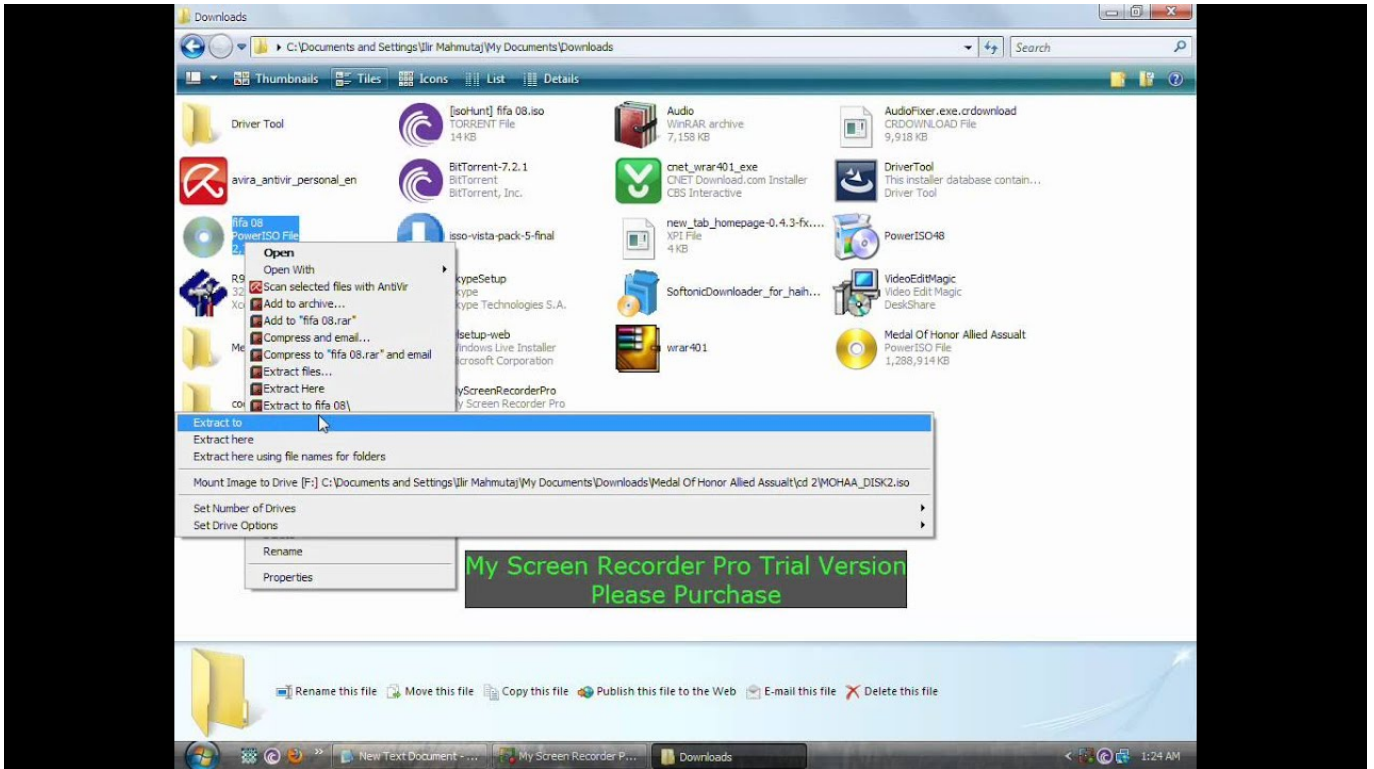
Downloads

C:\Documents and Settings\Ilir Mahmutaj\My Documents\Downloads

Search

Thumbnails Tiles Icons List Details

Driver Tool

[isoHunt] fifa 08.iso
TORRENT File
14 KB

Audio
WinRAR archive
7,158 KB

AudioFixer.exe.crdownload
CRDOWNLOAD File
9,918 KB

avira_antivir_personal_en

BitTorrent-7.2.1
BitTorrent
BitTorrent, Inc.

cnet_wrar401_exe
CNET Download.com Installer
CBS Interactive

DriverTool
This installer database contain...
Driver Tool

fifa 08
PowerISO File

isso-vista-pack-5-final

new_tab_homepage-0.4.3-fx....
XPI File
4 KB

PowerISO48

R9
32
Xc

kypeSetup
kype
kype Technologies S.A.

SoftonicDownloader_for_haih...

VideoEditMagic
Video Edit Magic
DeskShare

Me

lsetup-web
Vindows Live Installer
icrosoft Corporation

wrar401

Medal Of Honor Allied Assualt
PowerISO File
1,288,914 KB

co

lyScreenRecorderPro
y Screen Recorder Pro

Open
Open With
Scan selected files with AntiVir
Add to archive...
Add to "fifa 08.rar"
Compress and email...
Compress to "fifa 08.rar" and email
Extract files...
Extract Here
Extract to fifa 08\

Extract to
Extract here
Extract here using file names for folders
Mount Image to Drive [F:] C:\Documents and Settings\Ilir Mahmutaj\My Documents\Downloads\Medal Of Honor Allied Assualt\cd 2\MOHAA_DISK2.iso
Set Number of Drives
Set Drive Options

Rename
Properties

My Screen Recorder Pro Trial Version
Please Purchase

Rename this file  Move this file  Copy this file  Publish this file to the Web  E-mail this file  Delete this file

New Text Document - ...  My Screen Recorder P...  Downloads  1:24 AM